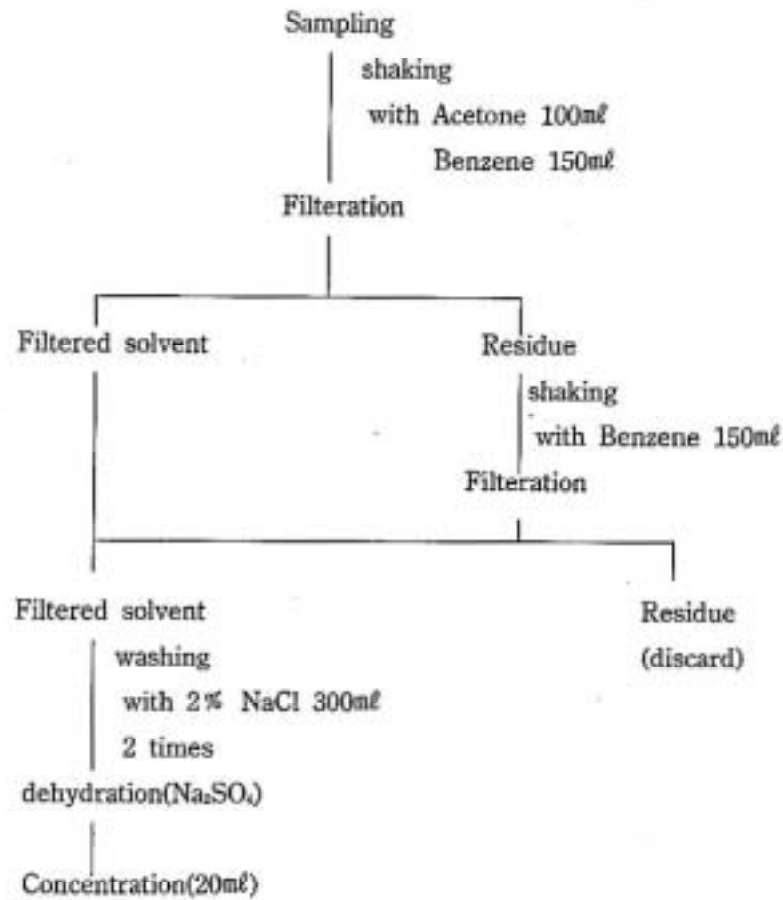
Sampling

shaking
with Acetone 100mℓ
Benzene 150mℓ

Filteration

Filtered solvent

Residue

shaking
with Benzene 150mℓ

Filteration

Filtered solvent

washing
with 2% NaCl 300mℓ
2 times

dehydration($Na_2SO_4$)

Concentration(20mℓ)

Residue
(discard)